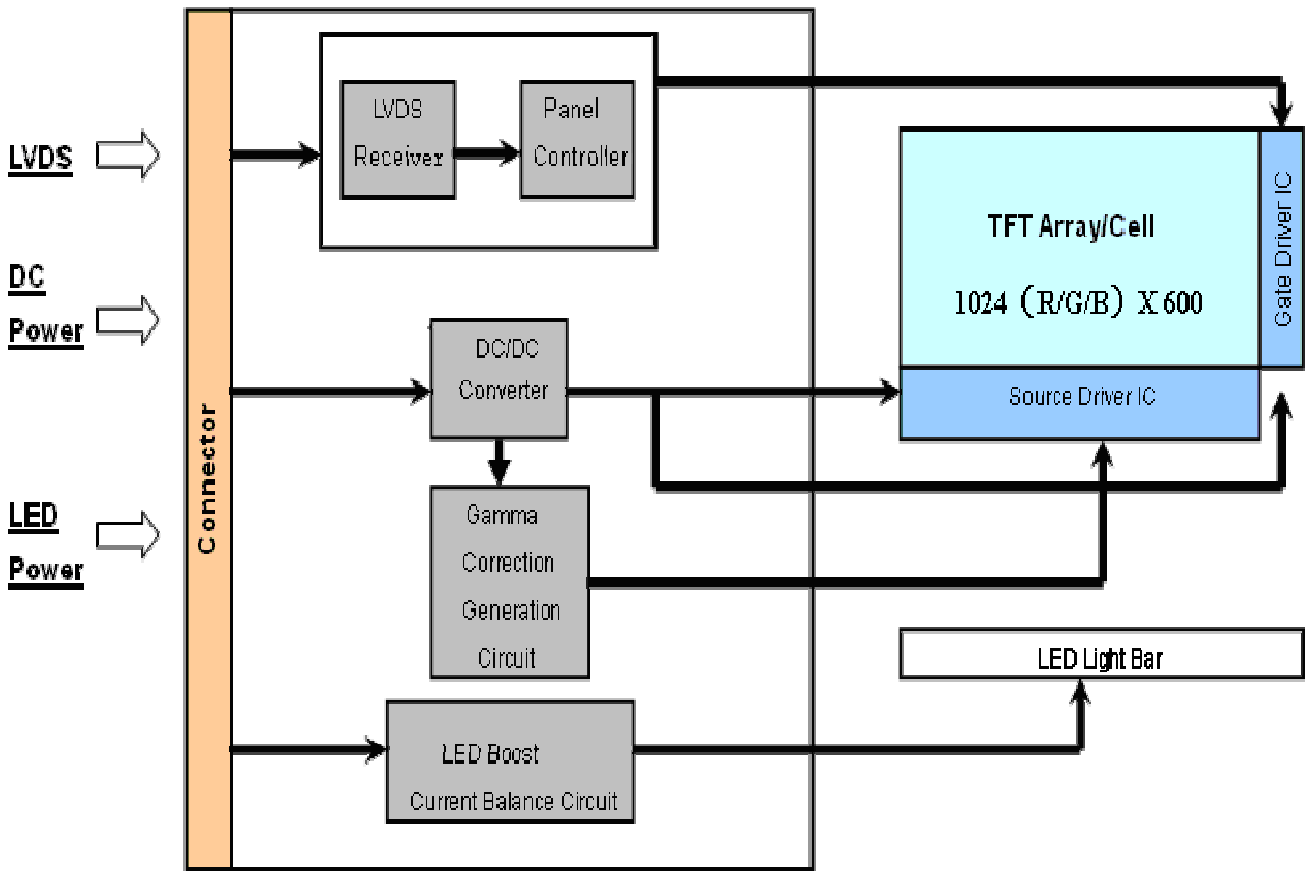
LVDS

DC Power

LED Power

Connector

LVDS Receiver

Panel Controller

DC/DC Converter

Gamma Correction Generation Circuit

LED Boost Current Balance Circuit

TFT Array/Cell

1024（R/G/B）X 600

Gate Driver IC

Source Driver IC

LED Light Bar